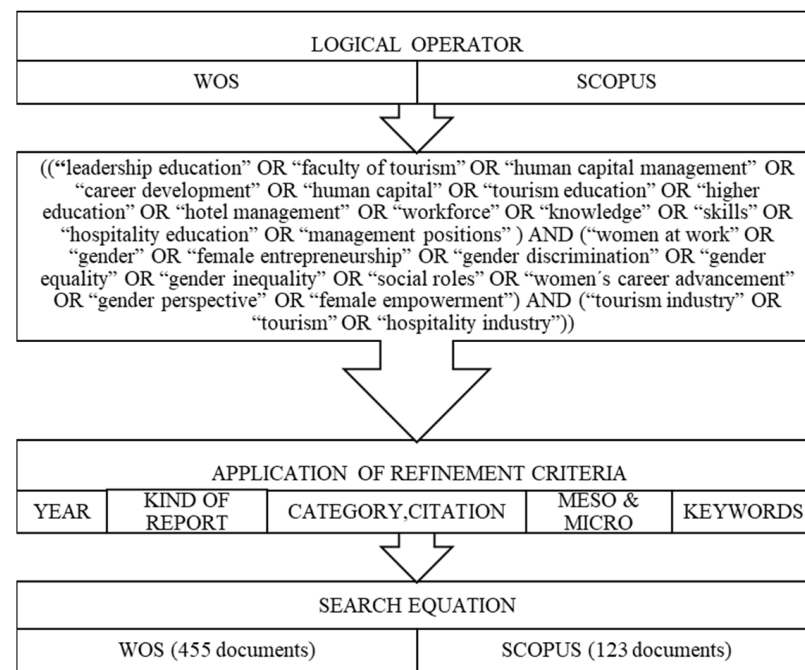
LOGICAL OPERATOR

| WOS | SCOPUS |
|---|---|

((“leadership education” OR “faculty of tourism” OR “human capital management” OR “career development” OR “human capital” OR “tourism education” OR “higher education” OR “hotel management” OR “workforce” OR “knowledge” OR “skills” OR “hospitality education” OR “management positions” ) AND (“women at work” OR “gender” OR “female entrepreneurship” OR “gender discrimination” OR “gender equality” OR “gender inequality” OR “social roles” OR “women´s career advancement” OR “gender perspective” OR “female empowerment”) AND (“tourism industry” OR “tourism” OR “hospitality industry”))

APPLICATION OF REFINEMENT CRITERIA

| YEAR | KIND OF REPORT | CATEGORY,CITATION | MESO & MICRO | KEYWORDS |
|---|---|---|---|---|

SEARCH EQUATION

| WOS (455 documents) | SCOPUS (123 documents) |
|---|---|